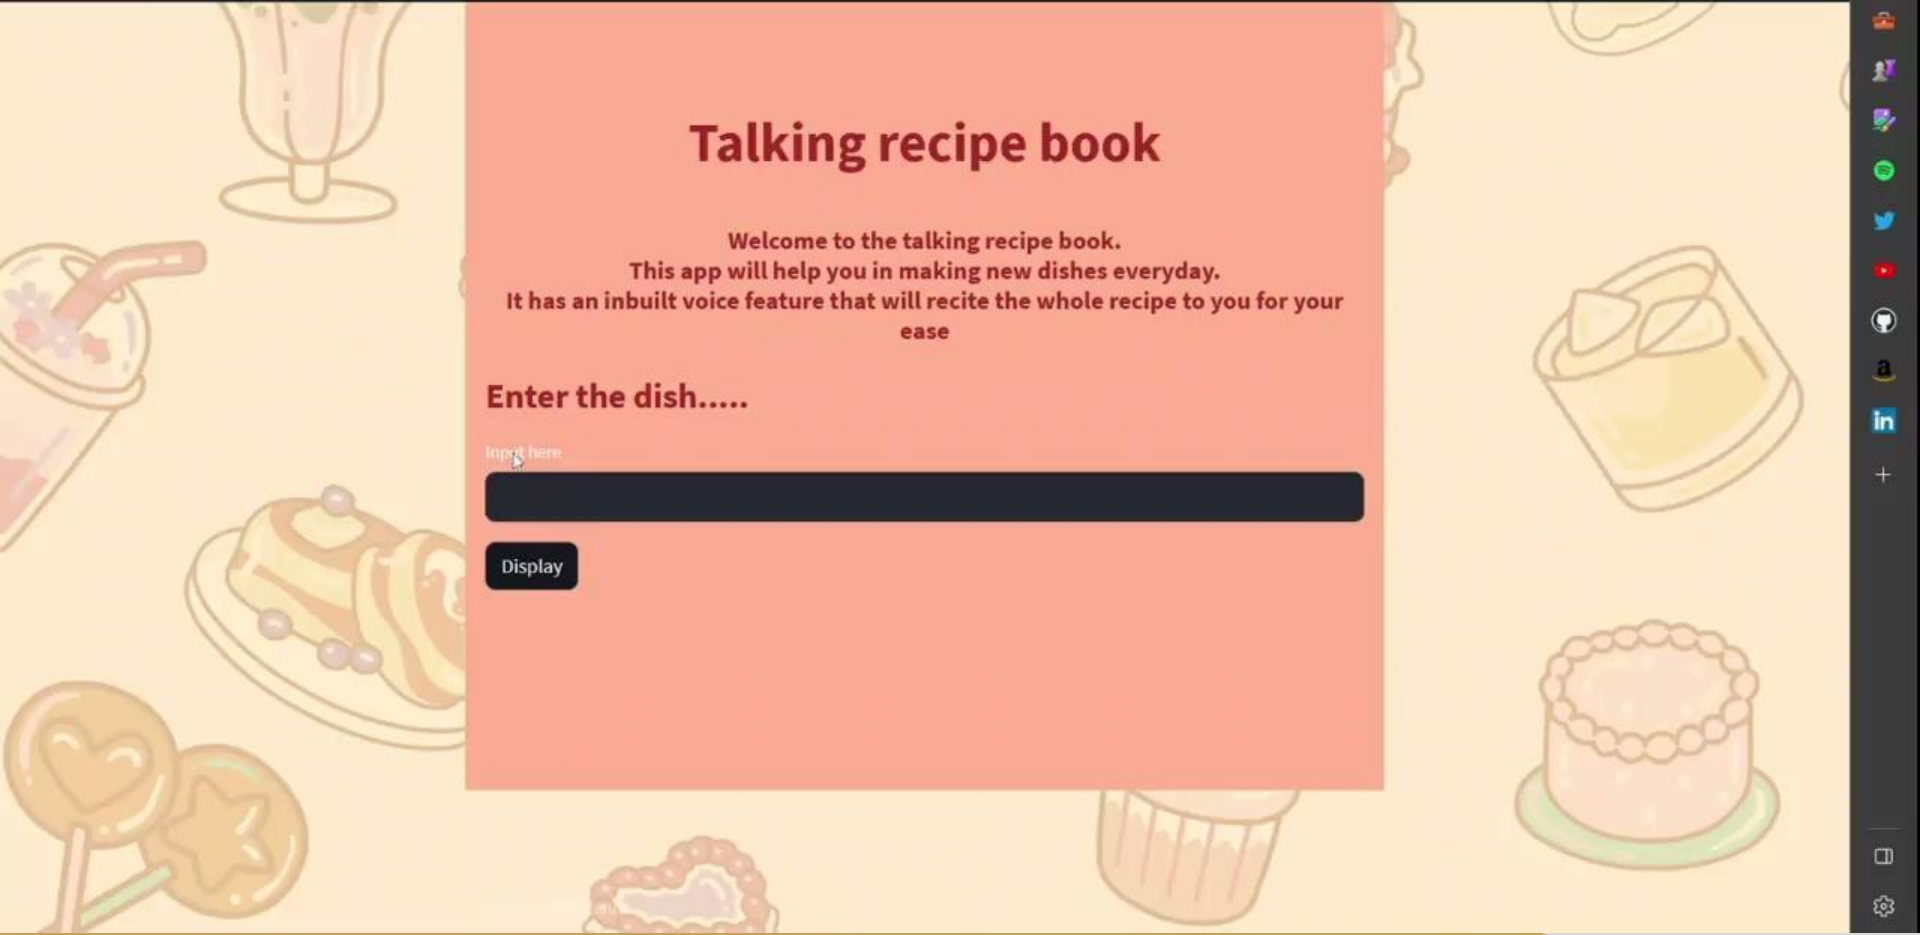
Talking recipe book

Welcome to the talking recipe book.
This app will help you in making new dishes everyday.
It has an inbuilt voice feature that will recite the whole recipe to you for your ease

Enter the dish.....

Input here

Display